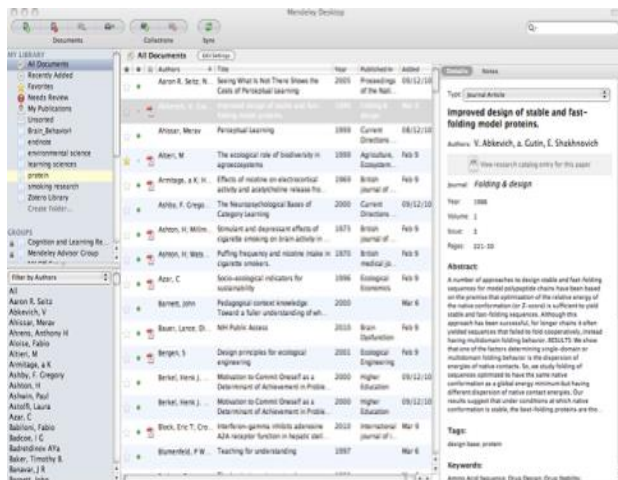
Mendeley Desktop

Documents Collections Sync

MY LIBRARY
All Documents
Recently Added
Favorites
Needs Review
My Publications
Unsorted
Brain_Behavior
endnote
environmental science
learning sciences
protein
smoking research
Zotero Library
Create folder...

GROUPS
Cognition and Learning Re...
Mendeley Advisor Group

Filter by Authors
All
Aaron R. Seitz
Abkevich, V
Ahissar, Merav
Ahrens, Anthony H
Aloise, Fabio
Altieri, M
Armitage, a K
Ashby, F. Gregory
Ashton, H
Ashwin, Paul
Astolfi, Laura
Azar, C
Babiloni, Fabio
Badcoe, I C
Badrinidinov AYa
Baker, Timothy B.
Banavar, J R

All Documents Edit Settings

| Authors | Title | Year | Published In | Added |
|---|---|---|---|---|
| Aaron R. Seitz, N. | Seeing What Is Not There Shows the Costs of Perceptual Learning | 2005 | Proceedings of the Nati... | 09/12/10 |
| Abkevich, V. Gu... | Improved design of stable and fast-folding model proteins. | 1996 | Folding & design | Mar 3 |
| Ahissar, Merav | Perceptual learning | 1999 | Current Directions... | 09/12/10 |
| Altieri, M | The ecological role of biodiversity in agroecosystems | 1999 | Agriculture, Ecosystem... | Feb 9 |
| Armitage, a K, H... | Effects of nicotine on electrocortical activity and acetylcholine release fro... | 1969 | British journal of ... | Feb 9 |
| Ashby, F. Grego... | The Neuropsychological Bases of Category Learning | 2000 | Current Directions... | 09/12/10 |
| Ashton, H, Millm... | Stimulant and depressant effects of cigarette smoking on brain activity in ... | 1973 | British journal of ... | Feb 9 |
| Ashton, H, Wats... | Puffing frequency and nicotine intake in cigarette smokers. | 1970 | British medical jo... | Feb 9 |
| Azar, C | Socio-ecological indicators for sustainability | 1996 | Ecological Economics | Feb 9 |
| Barnett, John | Pedagogical content knowledge: Toward a fuller understanding of wh... | 2000 | | Mar 6 |
| Bauer, Lance. Di... | NIH Public Access | 2010 | Brain Dysfunction | Feb 9 |
| Bergen, S | Design principles for ecological engineering | 2001 | Ecological Engineering | Feb 9 |
| Berkel, Henk J. ... | Motivation to Commit Oneself as a Determinant of Achievement in Proble... | 2000 | Higher Education | 09/12/10 |
| Berkel, Henk J. ... | Motivation to Commit Oneself as a Determinant of Achievement in Proble... | 2000 | Higher Education | 09/12/10 |
| Black, Eric T, Cro... | Interferon-gamma inhibits adenosine A2A receptor function in hepatic stel... | 2013 | International journal of i... | Mar 6 |
| Blumenfeld, P W... | Teaching for understanding | 1997 | | Mar 6 |

Details Notes

Type: Journal Article

Improved design of stable and fast-folding model proteins.

Authors: V. Abkevich, a. Gutin, E. Shakhnovich

View research catalog entry for this paper

Journal: Folding & design

Year: 1996
Volume: 1
Issue: 3
Pages: 221-30

Abstract:
A number of approaches to design stable and fast-folding sequences for model polypeptide chains have been based on the premise that optimization of the relative energy of the native conformation (or Z-score) is sufficient to yield stable and fast-folding sequences. Although this approach has been successful, for longer chains it often yielded sequences that failed to fold cooperatively, instead having multidomain folding behavior. RESULTS: We show that one of the factors determining single-domain or multidomain folding behavior is the dispersion of energies of native contacts. So, we study folding of sequences optimized to have the same native conformation as a global energy minimum but having different dispersion of native contact energies. Our results suggest that under conditions at which native conformation is stable, the best-folding proteins are the...

Tags:
design base; protein

Keywords:
Amino Acid Sequence; Drug Design; Drug Stability;